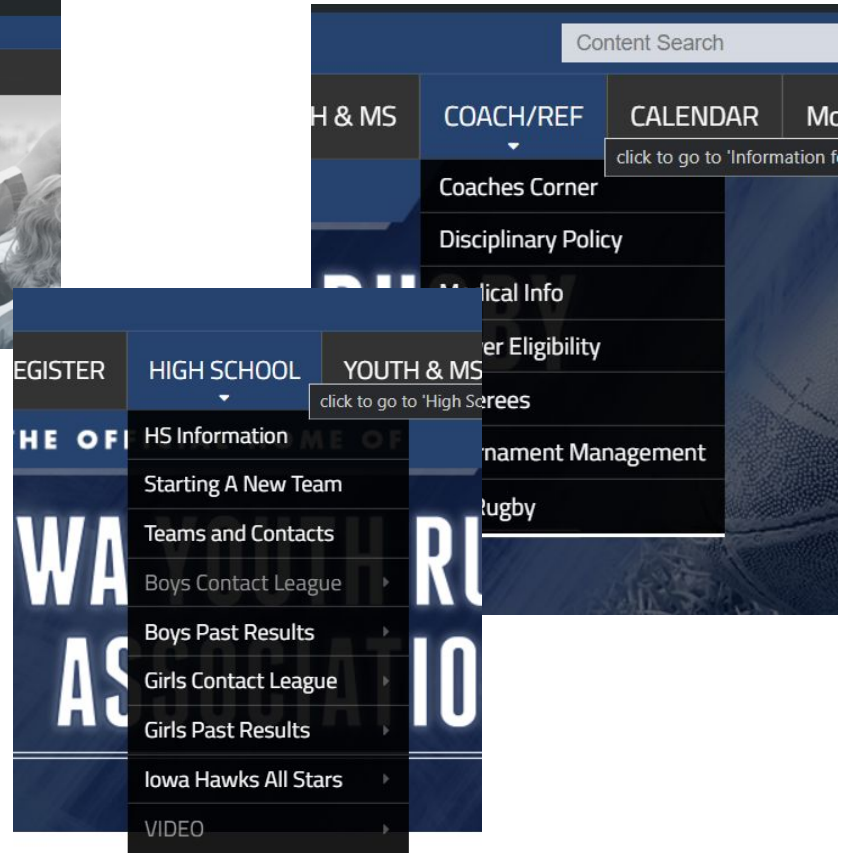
Content Search

H & MS
COACH/REF
CALENDAR
Mo
click to go to 'Information fo

Coaches Corner
Disciplinary Policy
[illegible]dical Info
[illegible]er Eligibility
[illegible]rees
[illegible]rnament Management
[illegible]Rugby

EGISTER
HIGH SCHOOL
YOUTH & MS
click to go to 'High S

HS Information
Starting A New Team
Teams and Contacts
Boys Contact League
Boys Past Results
Girls Contact League
Girls Past Results
Iowa Hawks All Stars
VIDEO

THE OF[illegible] ME OF
WA YOUTH RU
ASSOCIATIO